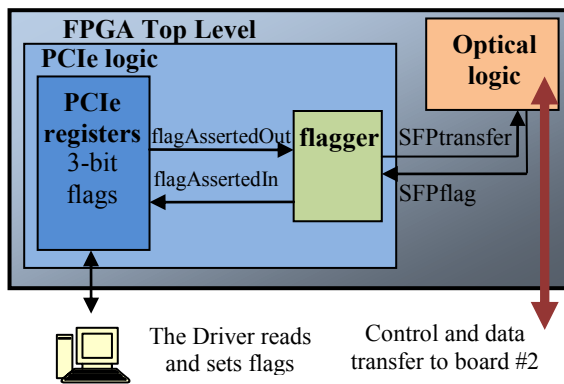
FPGA Top Level

PCIe logic

PCIe registers 3-bit flags

flagAssertedOut

flagAssertedIn

flagger

SFPtransfer

SFPflag

Optical logic

The Driver reads and sets flags

Control and data transfer to board #2